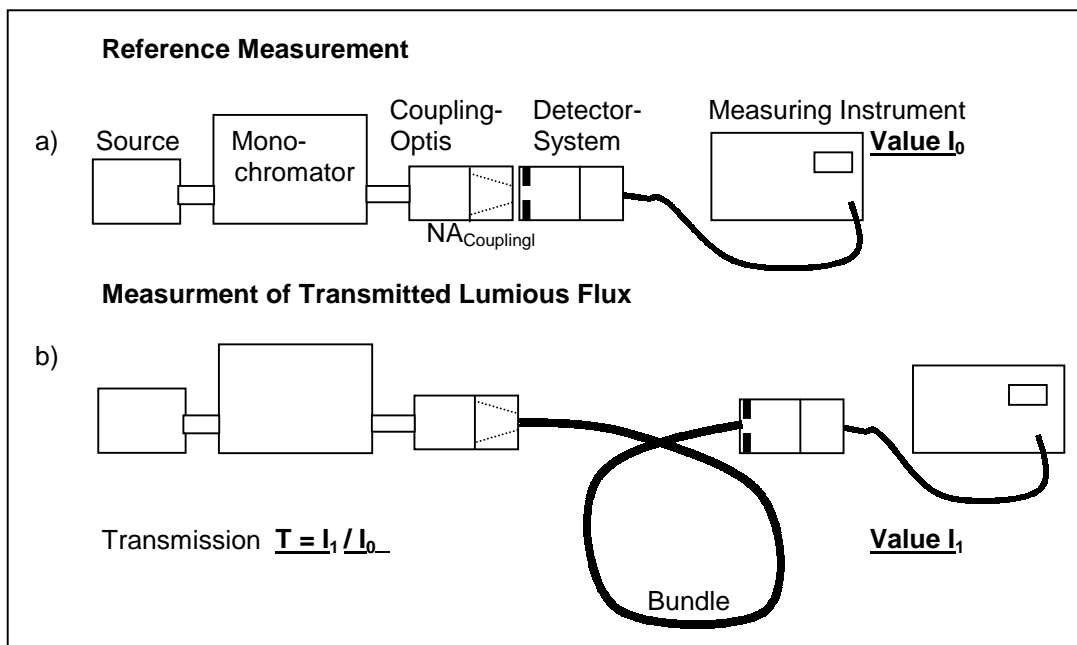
**Reference Measurement**

a) Source

Mono-chromator

Coupling-Optis

Detector-System

Measuring Instrument

**Value $I_0$**

$NA_{Couplingl}$

**Measurment of Transmitted Lumious Flux**

b)

Transmission **$T = I_1 / I_0$**

**Value $I_1$**

Bundle